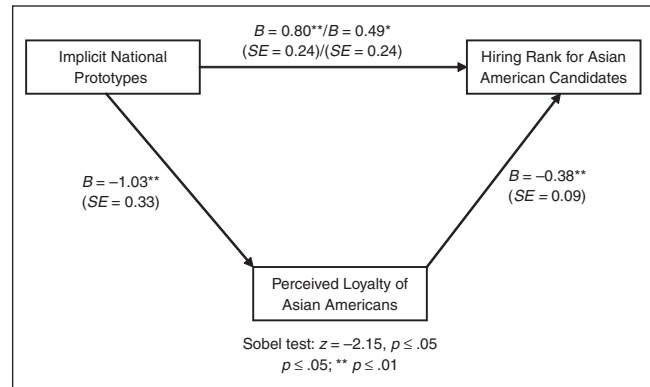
Implicit National Prototypes

$B = 0.80^{**}/B = 0.49^{*}$
$(SE = 0.24)/(SE = 0.24)$

Hiring Rank for Asian American Candidates

$B = -1.03^{**}$
$(SE = 0.33)$

$B = -0.38^{**}$
$(SE = 0.09)$

Perceived Loyalty of Asian Americans

Sobel test: $z = -2.15$, $p \leq .05$
$p \leq .05$; ** $p \leq .01$